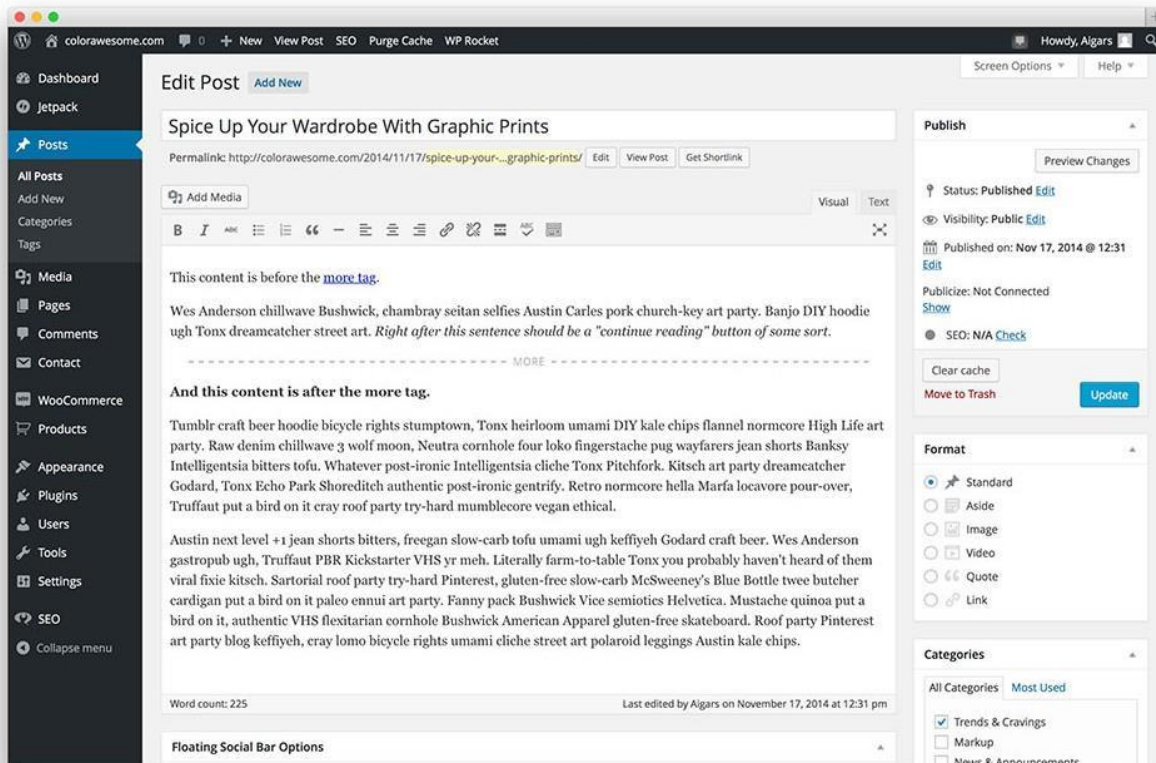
coloraweseome.com 0 + New View Post SEO Purge Cache WP Rocket Howdy, Aigars

Dashboard
Jetpack
Posts
All Posts
Add New
Categories
Tags
Media
Pages
Comments
Contact
WooCommerce
Products
Appearance
Plugins
Users
Tools
Settings
SEO
Collapse menu

Edit Post Add New

Screen Options Help

Spice Up Your Wardrobe With Graphic Prints

Permalink: http://colorawesome.com/2014/11/17/spice-up-your-...graphic-prints/ Edit View Post Get Shortlink

Add Media

Visual Text

This content is before the more tag.

Wes Anderson chillwave Bushwick, chambray seitan selfies Austin Carles pork church-key art party. Banjo DIY hoodie ugh Tonx dreamcatcher street art. *Right after this sentence should be a "continue reading" button of some sort.*

MORE

**And this content is after the more tag.**

Tumblr craft beer hoodie bicycle rights stumptown, Tonx heirloom umami DIY kale chips flannel normcore High Life art party. Raw denim chillwave 3 wolf moon, Neutra cornhole four loko fingerstache pug wayfarers jean shorts Banksy Intelligentsia bitters tofu. Whatever post-ironic Intelligentsia cliche Tonx Pitchfork. Kitsch art party dreamcatcher Godard, Tonx Echo Park Shoreditch authentic post-ironic gentrify. Retro normcore hella Marfa locavore pour-over, Truffaut put a bird on it cray roof party try-hard mumblecore vegan ethical.

Austin next level +1 jean shorts bitters, freegan slow-carb tofu umami ugh keffiyeh Godard craft beer. Wes Anderson gastropub ugh, Truffaut PBR Kickstarter VHS yr meh. Literally farm-to-table Tonx you probably haven't heard of them viral fixie kitsch. Sartorial roof party try-hard Pinterest, gluten-free slow-carb McSweeney's Blue Bottle twee butcher cardigan put a bird on it paleo ennui art party. Fanny pack Bushwick Vice semiotics Helvetica. Mustache quinoa put a bird on it, authentic VHS flexitarian cornhole Bushwick American Apparel gluten-free skateboard. Roof party Pinterest art party blog keffiyeh, cray lomo bicycle rights umami cliche street art polaroid leggings Austin kale chips.

Word count: 225 Last edited by Aigars on November 17, 2014 at 12:31 pm

Floating Social Bar Options

Publish
Preview Changes
Status: Published Edit
Visibility: Public Edit
Published on: Nov 17, 2014 @ 12:31 Edit
Publicize: Not Connected Show
SEO: N/A Check
Clear cache
Move to Trash
Update

Format
Standard
Aside
Image
Video
Quote
Link

Categories
All Categories Most Used
Trends & Cravings
Markup
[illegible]